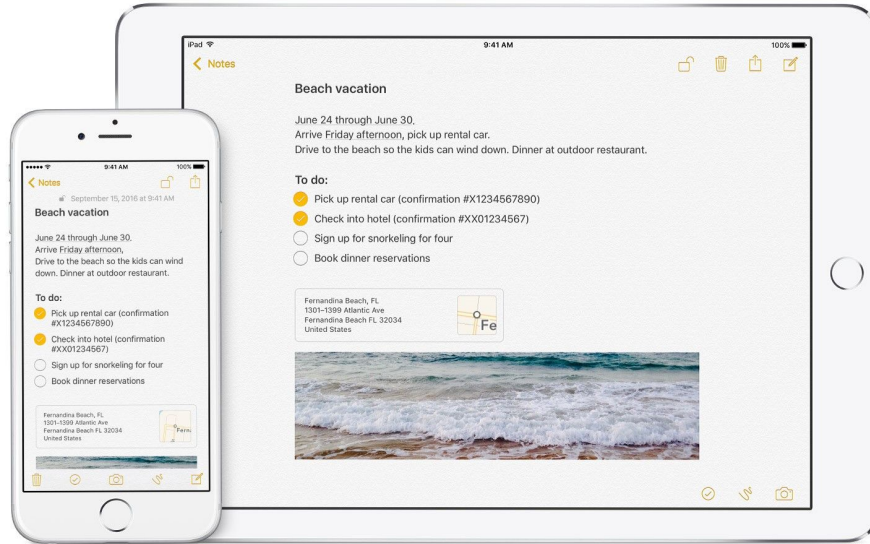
iPad
9:41 AM
100%
Notes

Beach vacation

June 24 through June 30.
Arrive Friday afternoon, pick up rental car.
Drive to the beach so the kids can wind down. Dinner at outdoor restaurant.

To do:
Pick up rental car (confirmation #X1234567890)
Check into hotel (confirmation #XX01234567)
Sign up for snorkeling for four
Book dinner reservations

Fernandina Beach, FL
1301–1399 Atlantic Ave
Fernandina Beach FL 32034
United States

Fe

9:41 AM
100%
Notes
September 15, 2016 at 9:41 AM
Beach vacation

June 24 through June 30.
Arrive Friday afternoon,
Drive to the beach so the kids can wind down. Dinner at outdoor restaurant.

To do:
Pick up rental car (confirmation #X1234567890)
Check into hotel (confirmation #XX01234567)
Sign up for snorkeling for four
Book dinner reservations

Fernandina Beach, FL
1301–1399 Atlantic Ave
Fernandina Beach FL 32034
United States

Ferna